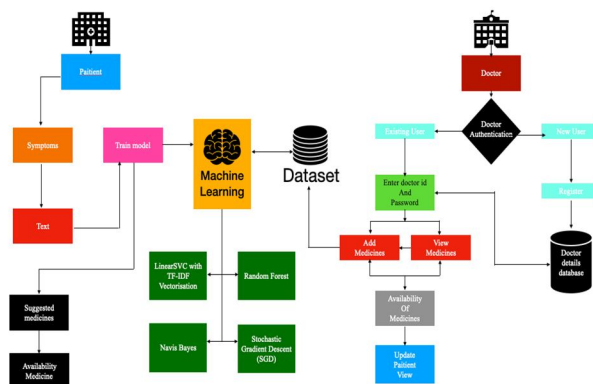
Paitient

Symptoms

Train model

Text

Machine Learning

Dataset

LinearSVC with TF-IDF Vectorisation

Random Forest

Navis Bayes

Stochastic Gradient Descent (SGD)

Suggested medicines

Availability Medicine

Doctor

Doctor Authentication

Existing User

New User

Enter doctor id And Password

Register

Add Medicines

View Medicines

Doctor details database

Availability Of Medicines

Update Paitient View